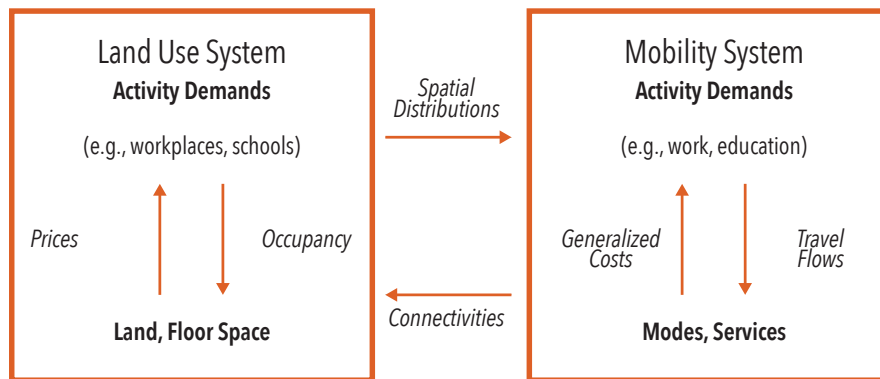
Land Use System
Activity Demands

(e.g., workplaces, schools)

Prices

Occupancy

Land, Floor Space

Spatial Distributions

Connectivities

Mobility System
Activity Demands

(e.g., work, education)

Generalized Costs

Travel Flows

Modes, Services